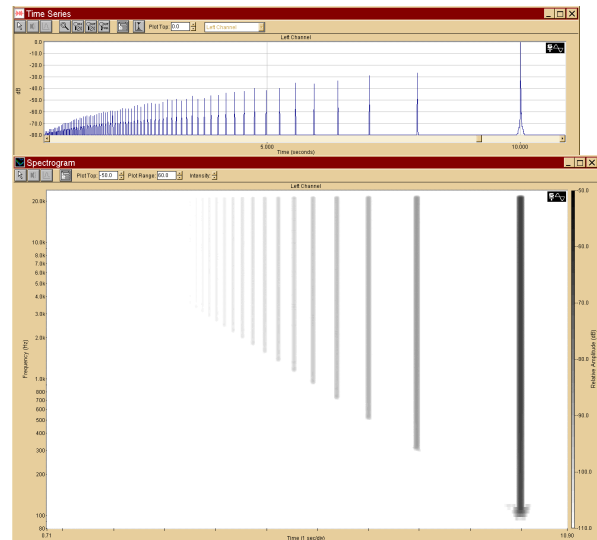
Time Series

Plot Top 0.0

Left Channel

Left Channel

dB

0.0
-10.0
-20.0
-30.0
-40.0
-50.0
-60.0
-70.0
-80.0

5.000

10.000

Time (seconds)

Spectrogram

Plot Top -50.0

Plot Range 60.0

Intensity

Left Channel

Frequency (Hz)

20.0k
10.0k
8.0k
7.0k
6.0k
5.0k
4.0k
3.0k
2.0k
1.0k
900
800
700
600
500
400
300
200
100
90

0.71

Time (1 sec/div)

10.90

Relative Amplitude (dB)

-50.0
-60.0
-70.0
-80.0
-90.0
-100.0
-110.0